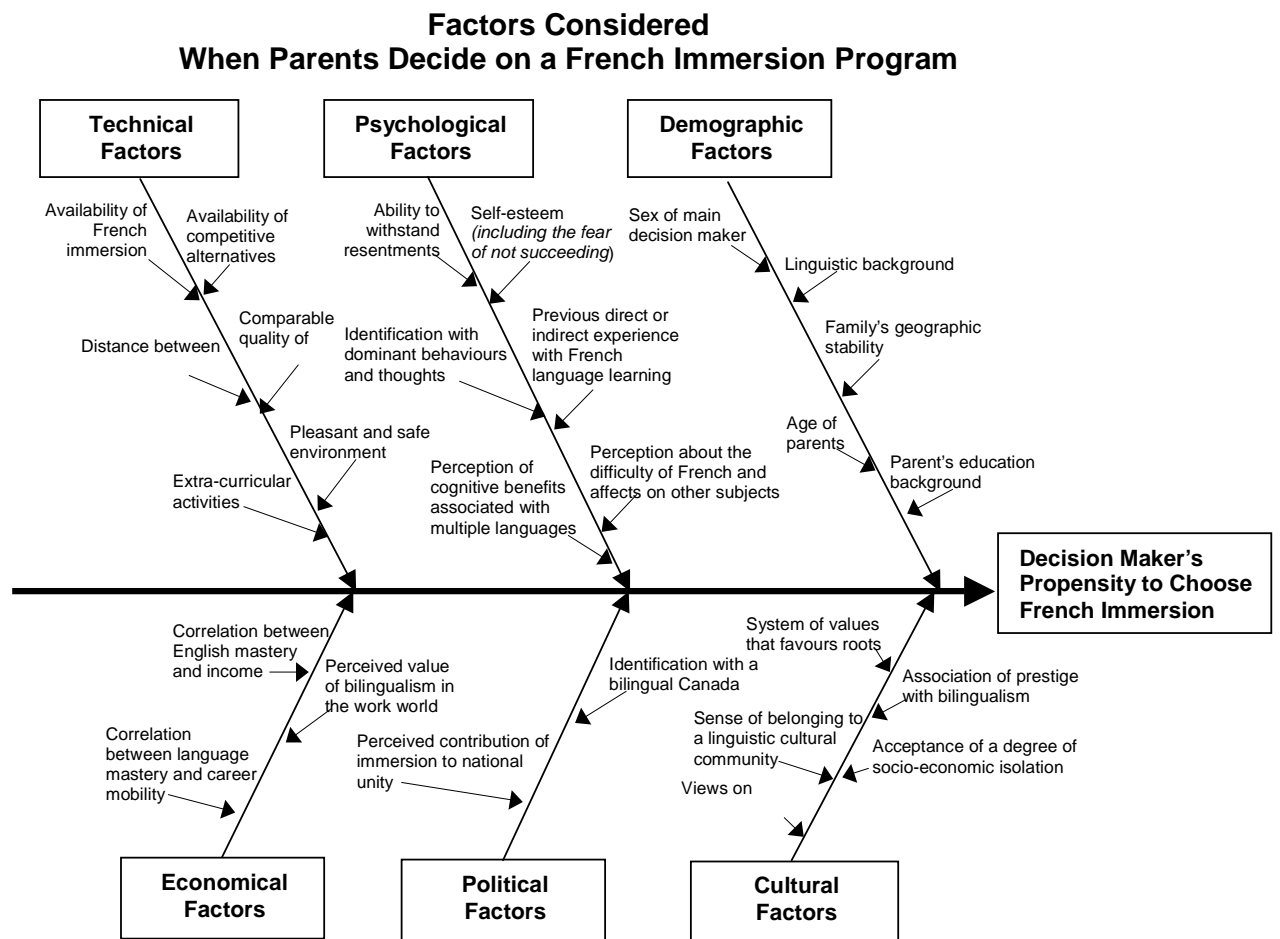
Factors Considered
When Parents Decide on a French Immersion Program

Technical Factors

Psychological Factors

Demographic Factors

Availability of French immersion

Availability of competitive alternatives

Comparable quality of

Distance between

Pleasant and safe environment

Extra-curricular activities

Ability to withstand resentments

Self-esteem (including the fear of not succeeding)

Identification with dominant behaviours and thoughts

Previous direct or indirect experience with French language learning

Perception of cognitive benefits associated with multiple languages

Perception about the difficulty of French and affects on other subjects

Sex of main decision maker

Linguistic background

Family's geographic stability

Age of parents

Parent's education background

Decision Maker's Propensity to Choose French Immersion

Correlation between English mastery and income

Perceived value of bilingualism in the work world

Correlation between language mastery and career mobility

Identification with a bilingual Canada

Perceived contribution of immersion to national unity

System of values that favours roots

Association of prestige with bilingualism

Sense of belonging to a linguistic cultural community

Acceptance of a degree of socio-economic isolation

Views on

Economical Factors

Political Factors

Cultural Factors